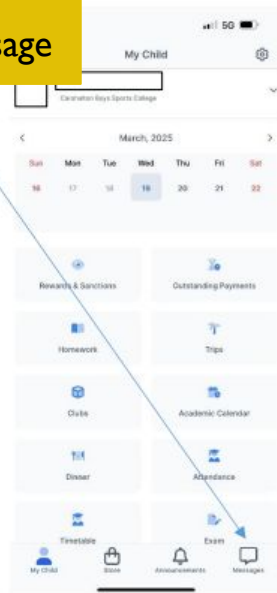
sage

5G

My Child

Carshalton Boys Sports College

March, 2025

| Sun | Mon | Tue | Wed | Thu | Fri | Sat |
|---|---|---|---|---|---|---|
| 16 | 17 | 18 | 19 | 20 | 21 | 22 |

Rewards & Sanctions

Outstanding Payments

Homework

Trips

Clubs

Academic Calendar

Dinner

Attendance

Timetable

Exam

My Child

Store

Announcements

Messages